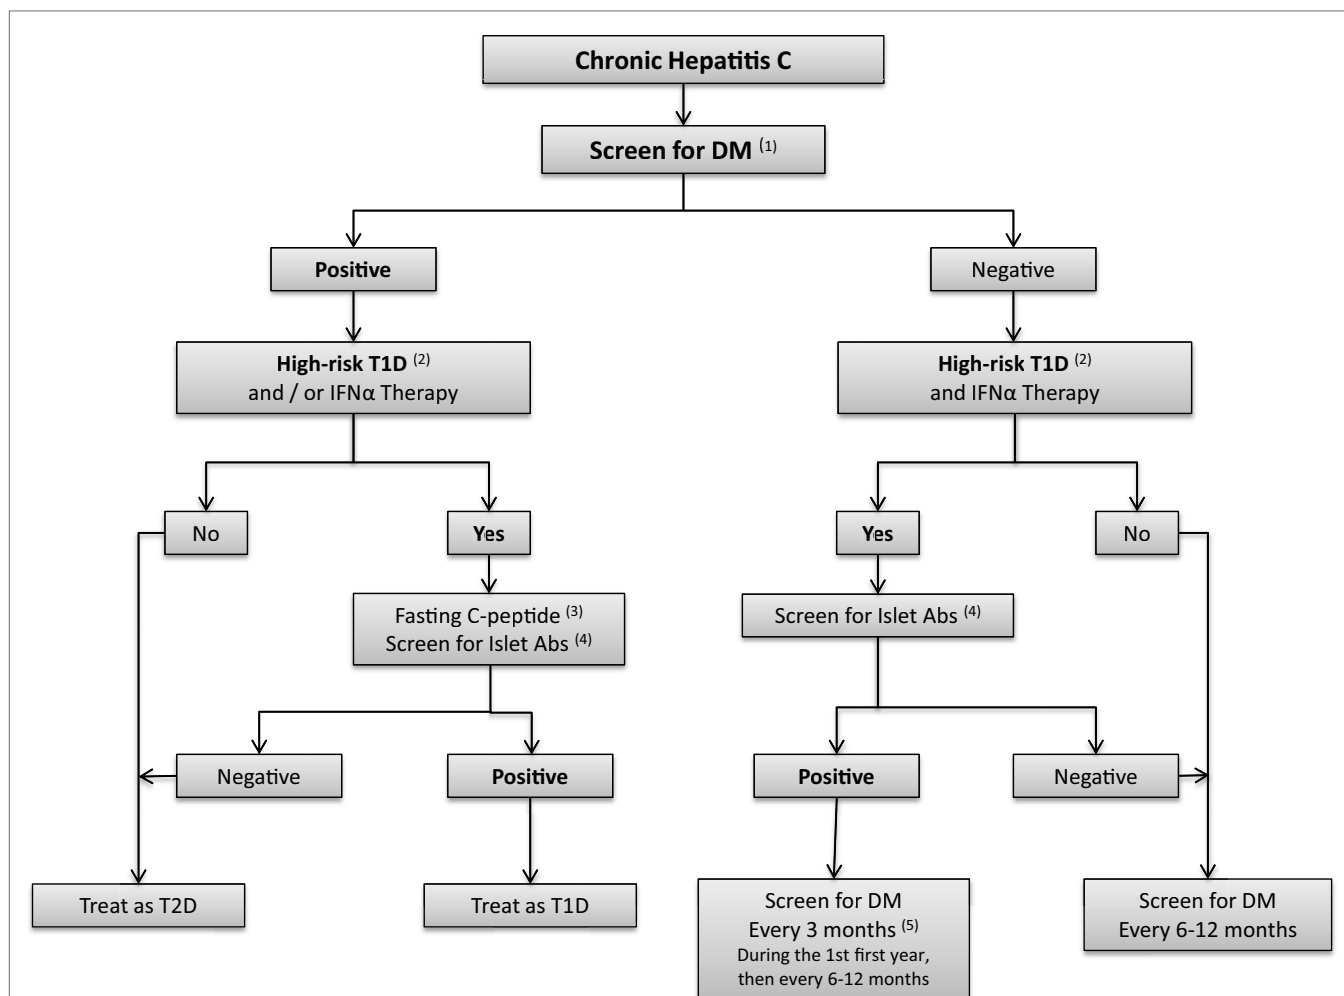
Chronic Hepatitis C

Screen for DM $^{(1)}$

Positive

Negative

High-risk T1D $^{(2)}$ and / or IFNα Therapy

High-risk T1D $^{(2)}$ and IFNα Therapy

No

Yes

Yes

No

Fasting C-peptide $^{(3)}$ Screen for Islet Abs $^{(4)}$

Screen for Islet Abs $^{(4)}$

Negative

Positive

Positive

Negative

Treat as T2D

Treat as T1D

Screen for DM Every 3 months $^{(5)}$ During the 1st first year, then every 6-12 months

Screen for DM Every 6-12 months